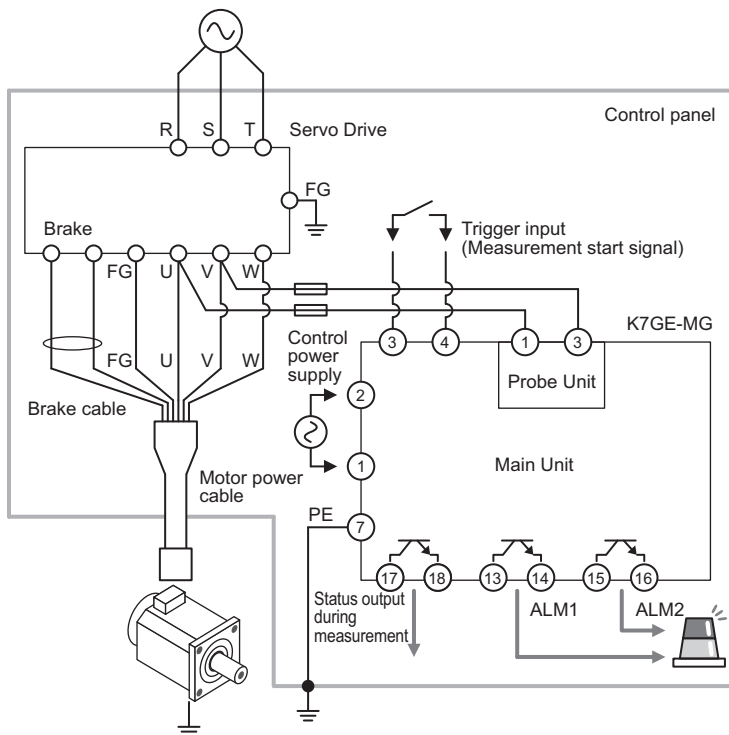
Control panel

R S T

Servo Drive

FG

Brake

FG U V W

Trigger input
(Measurement start signal)

K7GE-MG

Control power supply

3 4 1 3

Probe Unit

2

1

Main Unit

FG U V W

Brake cable

Motor power cable

PE

7

17 18 13 14 15 16

Status output during measurement

ALM1

ALM2